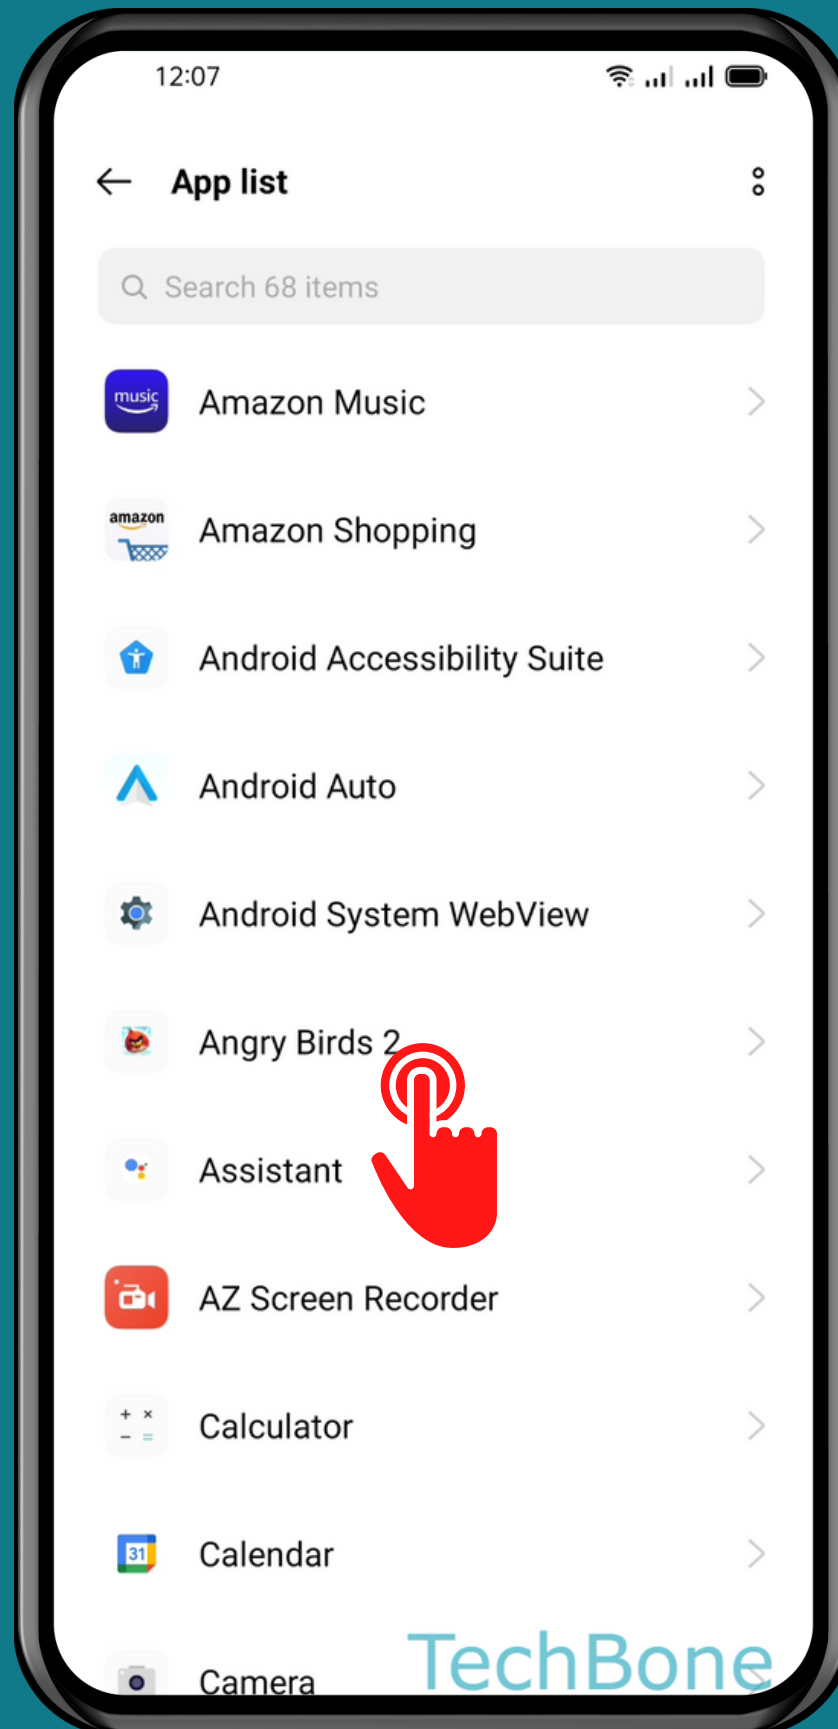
12:07

App list

Search 68 items

music
Amazon Music

amazon
Amazon Shopping

Android Accessibility Suite

Android Auto

Android System WebView

Angry Birds 2

Assistant

AZ Screen Recorder

Calculator

31
Calendar

Camera

TechBone